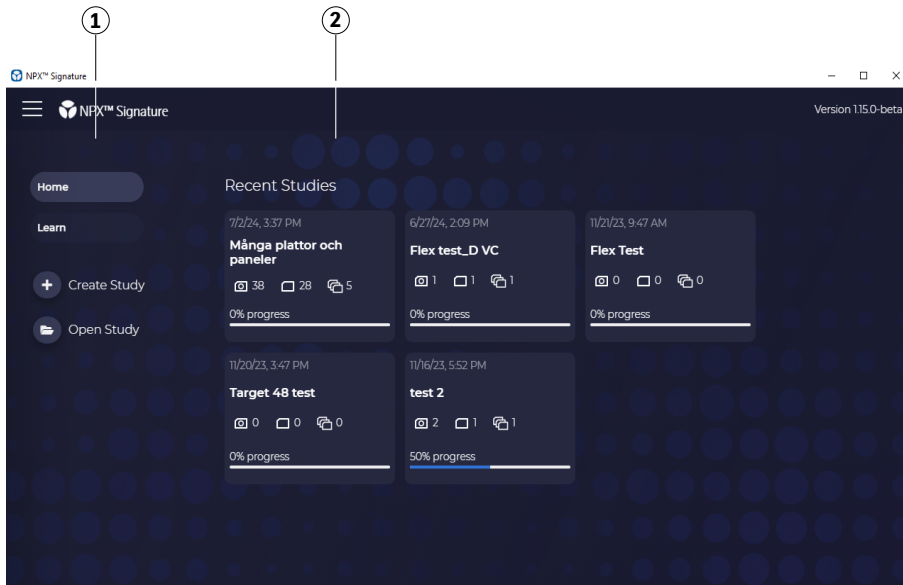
1
2

NPX™ Signature

NPX™ Signature

Version 1.15.0-beta

Home

Learn

+ Create Study

Open Study

Recent Studies

7/2/24, 3:37 PM
Många plattor och paneler
38 28 5
0% progress

6/27/24, 2:09 PM
Flex test_D VC
1 1 1
0% progress

11/21/23, 9:47 AM
Flex Test
0 0 0
0% progress

11/20/23, 3:47 PM
Target 48 test
0 0 0
0% progress

11/16/23, 5:52 PM
test 2
2 1 1
50% progress